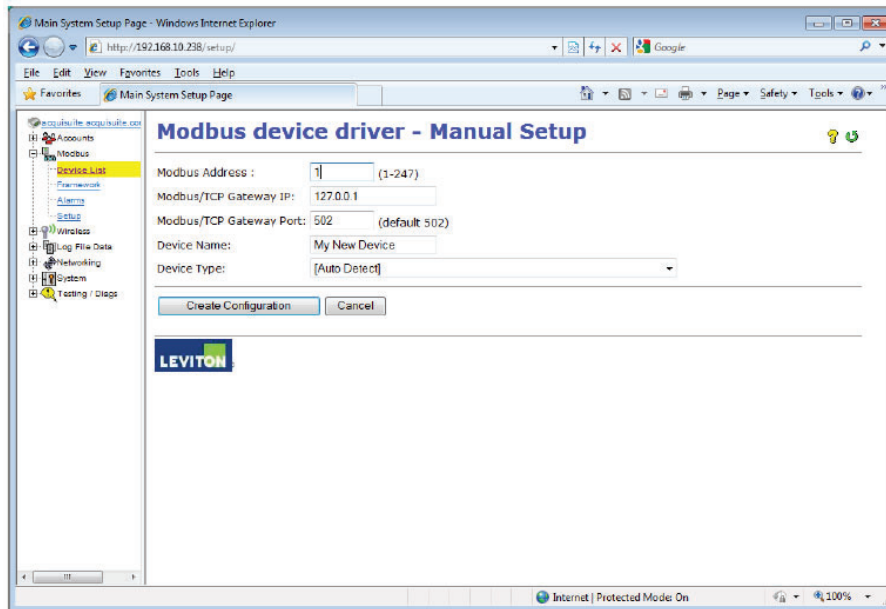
Main System Setup Page - Windows Internet Explorer

http://192.168.10.238/setup/

Google

File Edit View Favorites Tools Help

Favorites

Main System Setup Page

Page ▾ Safety ▾ Tools ▾

acquisuite.acquisuite.cor
Accounts
Modbus
Device List
Framework
Alarms
Setup
Wireless
Log File Data
Networking
System
Testing / Diags

Modbus device driver - Manual Setup

Modbus Address : 1 (1-247)

Modbus/TCP Gateway IP: 127.0.0.1

Modbus/TCP Gateway Port: 502 (default 502)

Device Name: My New Device

Device Type: [Auto Detect]

Create Configuration

Cancel

LEVITON

Internet | Protected Mode: On

100%